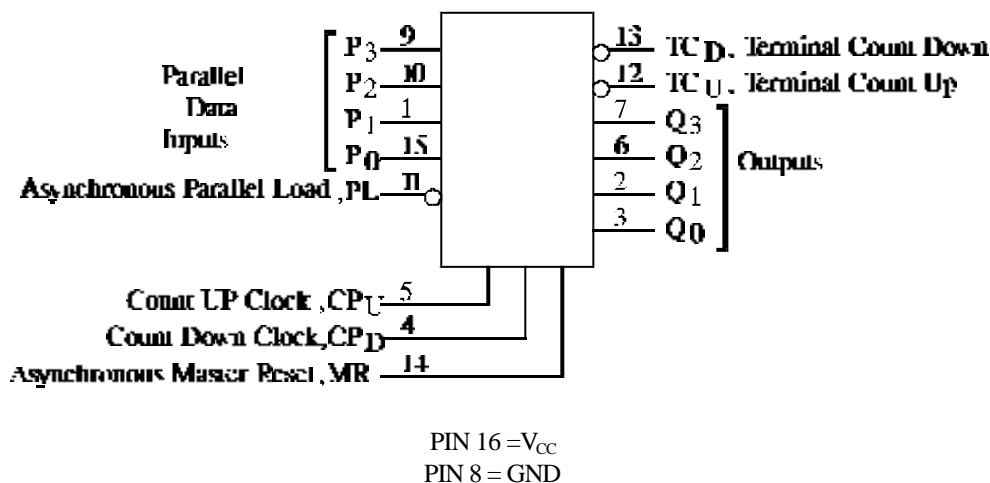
Parallel Data Inputs

$P_3$ 9
$P_2$ 10
$P_1$ 1
$P_0$ 15

Asynchronous Parallel Load , PL 11

13 $TC_D$ , Terminal Count Down
12 $TC_U$ , Terminal Count Up
7 $Q_3$
6 $Q_2$
2 $Q_1$
3 $Q_0$

Outputs

Count UP Clock , $CP_U$ 5
Count Down Clock, $CP_D$ 4
Asynchronous Master Reset , MR 14

PIN 16 = $V_{CC}$
PIN 8 = GND